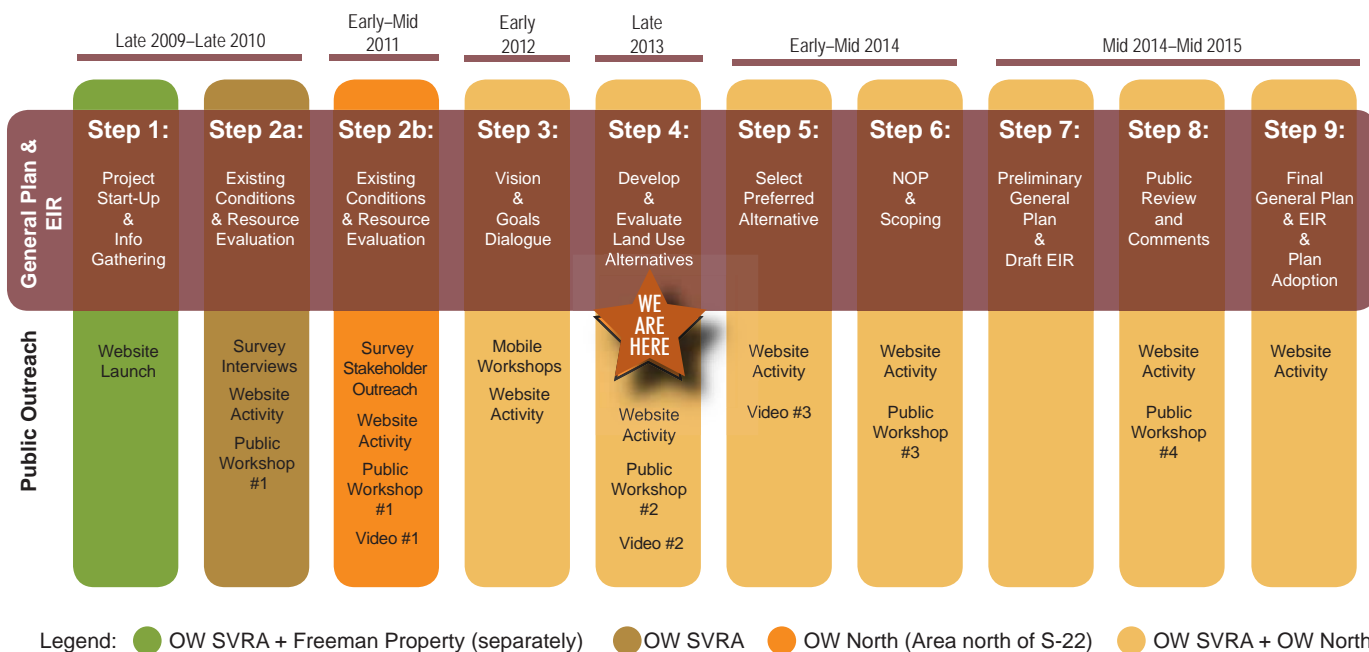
Late 2009–Late 2010

Early–Mid 2011

Early 2012

Late 2013

Early–Mid 2014

Mid 2014–Mid 2015

General Plan & EIR

Public Outreach

Step 1:
Project Start-Up & Info Gathering

Website Launch

Step 2a:
Existing Conditions & Resource Evaluation

Survey Interviews
Website Activity
Public Workshop #1

Step 2b:
Existing Conditions & Resource Evaluation

Survey Stakeholder Outreach
Website Activity
Public Workshop #1
Video #1

Step 3:
Vision & Goals Dialogue

Mobile Workshops
Website Activity

Step 4:
Develop & Evaluate Land Use Alternatives

WE ARE HERE

Website Activity
Public Workshop #2
Video #2

Step 5:
Select Preferred Alternative

Website Activity
Video #3

Step 6:
NOP & Scoping

Website Activity
Public Workshop #3

Step 7:
Preliminary General Plan & Draft EIR

Step 8:
Public Review and Comments

Website Activity
Public Workshop #4

Step 9:
Final General Plan & EIR & Plan Adoption

Website Activity

Legend: OW SVRA + Freeman Property (separately) OW SVRA OW North (Area north of S-22) OW SVRA + OW North